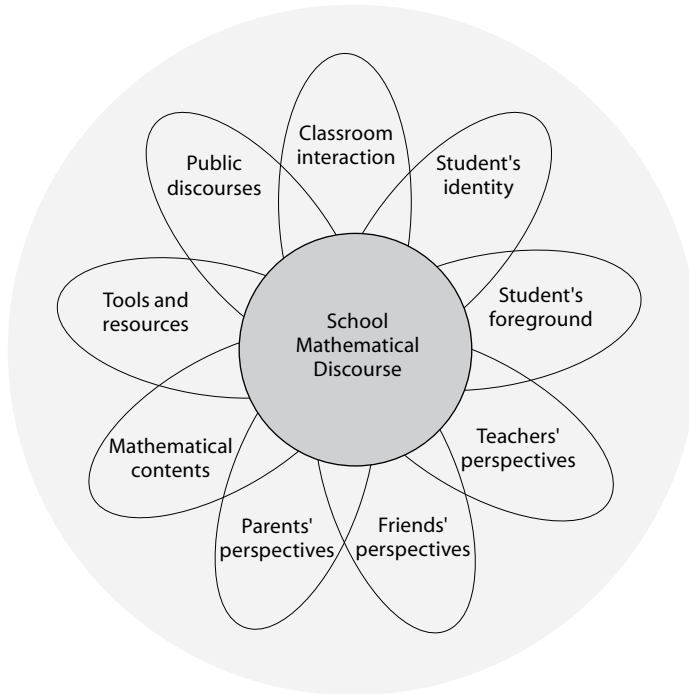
Classroom interaction

Student's identity

Public discourses

Tools and resources

School Mathematical Discourse

Student's foreground

Mathematical contents

Teachers' perspectives

Parents' perspectives

Friends' perspectives